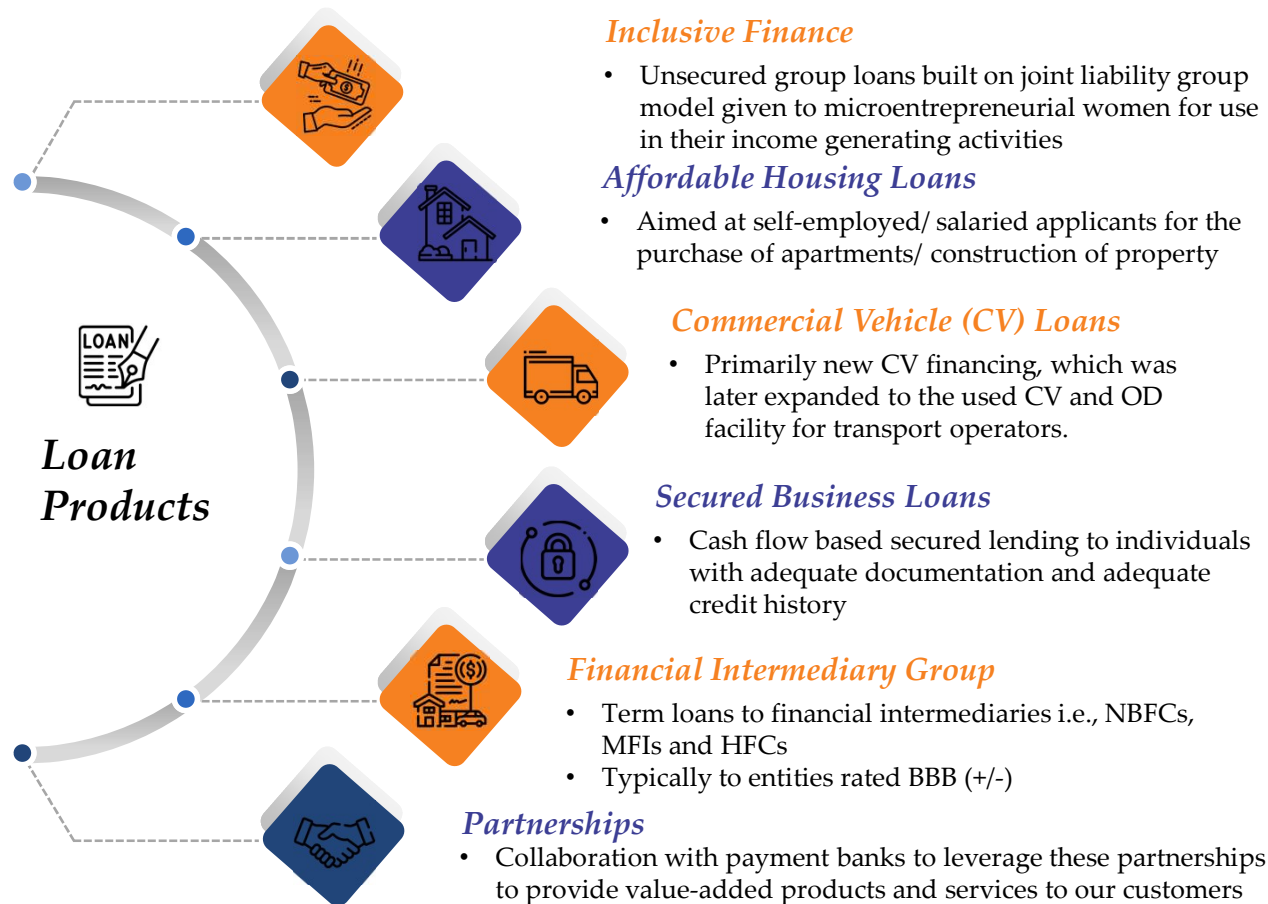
LOAN

Loan Products

Inclusive Finance

• Unsecured group loans built on joint liability group model given to microentrepreneurial women for use in their income generating activities

Affordable Housing Loans

• Aimed at self-employed/ salaried applicants for the purchase of apartments/ construction of property

Commercial Vehicle (CV) Loans

• Primarily new CV financing, which was later expanded to the used CV and OD facility for transport operators.

Secured Business Loans

• Cash flow based secured lending to individuals with adequate documentation and adequate credit history

Financial Intermediary Group

• Term loans to financial intermediaries i.e., NBFCs, MFIs and HFCs
• Typically to entities rated BBB (+/-)

Partnerships

• Collaboration with payment banks to leverage these partnerships to provide value-added products and services to our customers